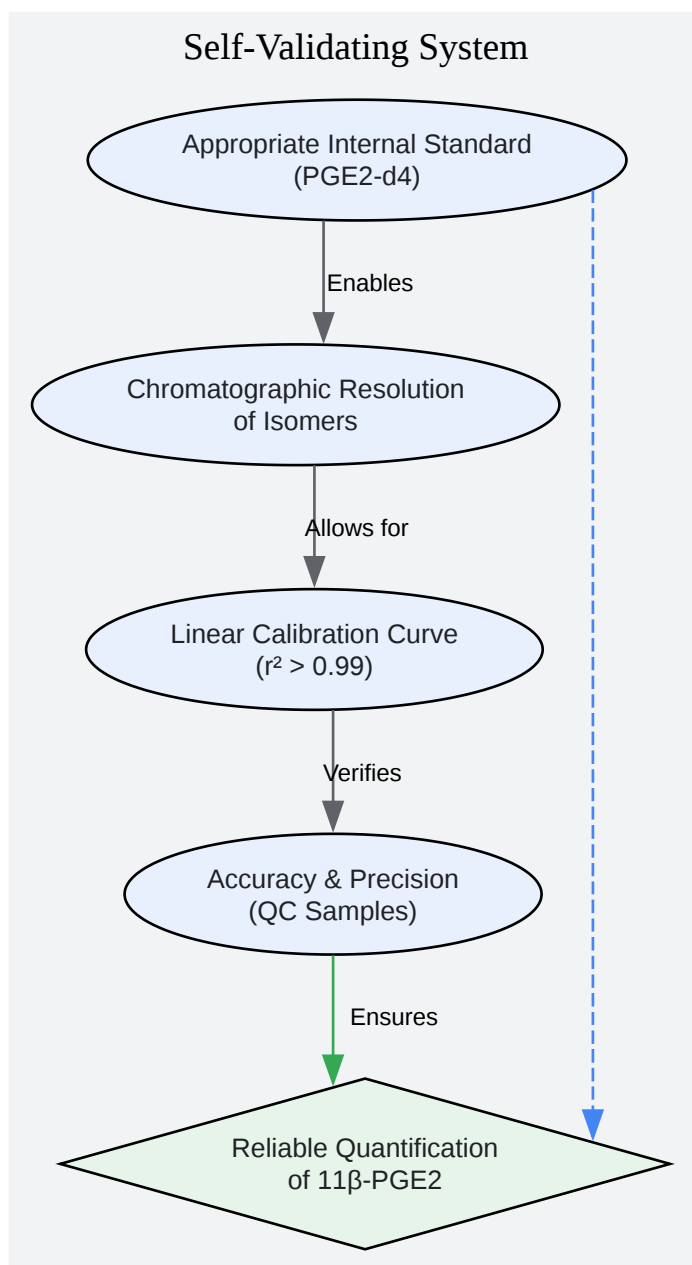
Self-Validating System

Appropriate Internal Standard (PGE2-d4)

Enables

Chromatographic Resolution of Isomers

Allows for

Linear Calibration Curve ($r^2 > 0.99$)

Verifies

Accuracy & Precision (QC Samples)

Ensures

Reliable Quantification of 11β-PGE2